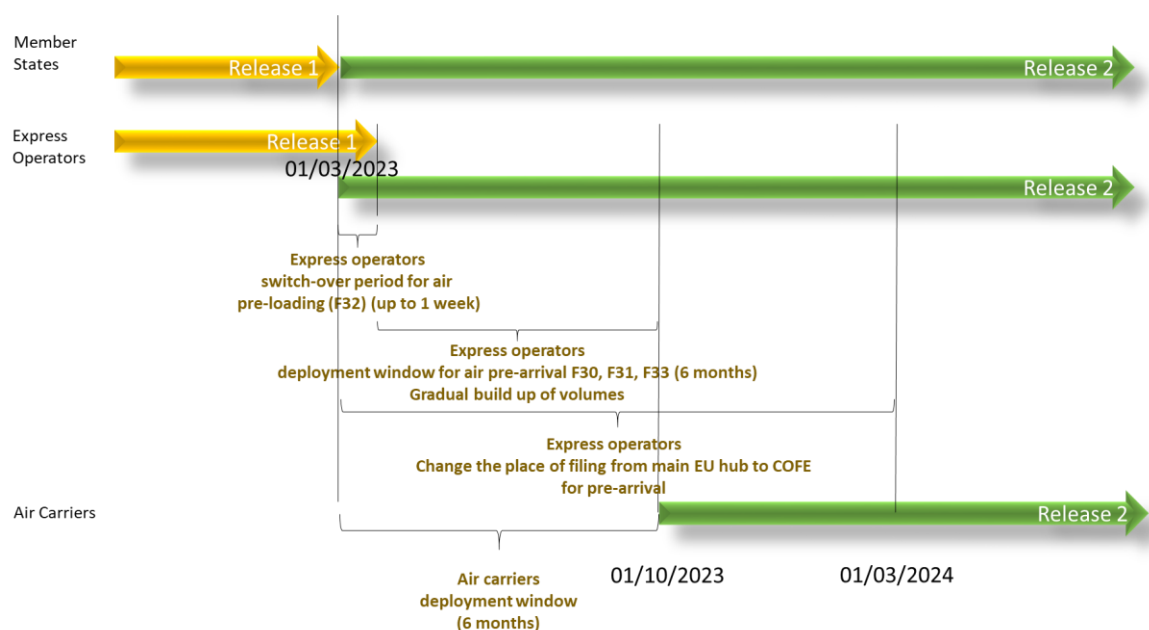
Member States

Release 1

Release 2

Express Operators

Release 1

01/03/2023

Release 2

Express operators switch-over period for air pre-loading (F32) (up to 1 week)

Express operators deployment window for air pre-arrival F30, F31, F33 (6 months) Gradual build up of volumes

Express operators Change the place of filing from main EU hub to COFE for pre-arrival

Air Carriers

Release 2

Air carriers deployment window (6 months)

01/10/2023

01/03/2024